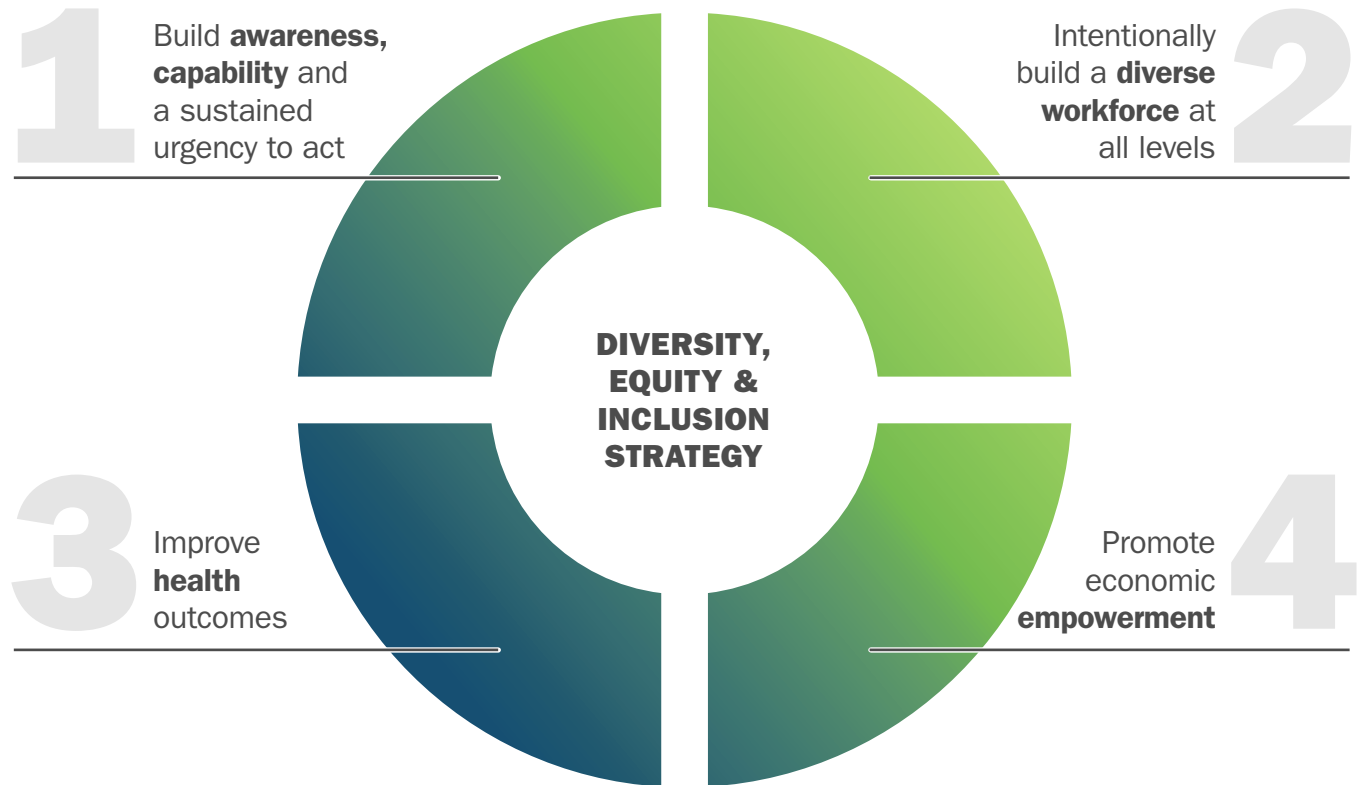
1

Build awareness, capability and a sustained urgency to act

2

Intentionally build a diverse workforce at all levels

DIVERSITY, EQUITY & INCLUSION STRATEGY

3

Improve health outcomes

4

Promote economic empowerment